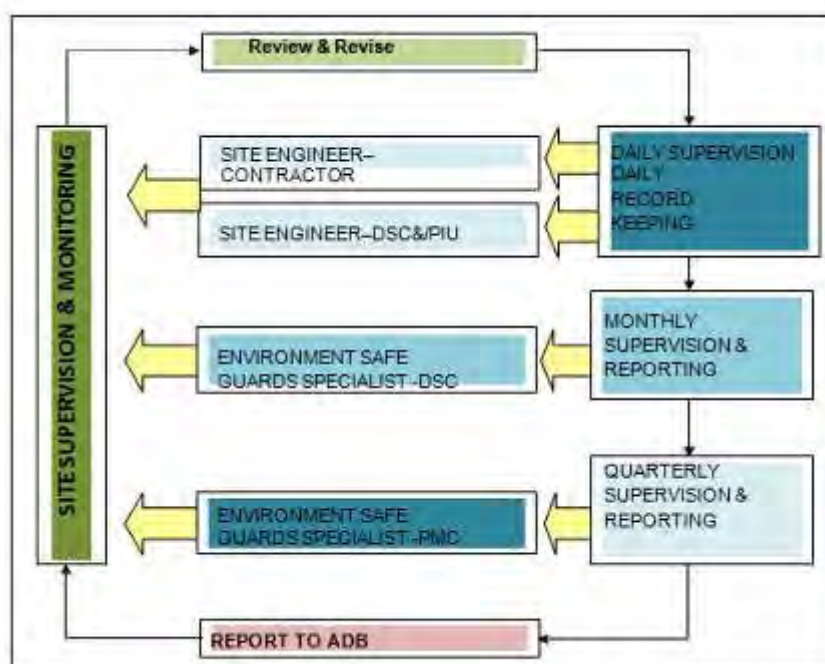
Review & Revise

SITE SUPERVISION & MONITORING

SITE ENGINEER– CONTRACTOR

SITE ENGINEER–DSC&PIU

DAILY SUPERVISION DAILY RECORD KEEPING

ENVIRONMENT SAFE GUARDS SPECIALIST -DSC

MONTHLY SUPERVISION & REPORTING

ENVIRONMENT SAFE GUARDS SPECIALIST -PMC

QUARTERLY SUPERVISION & REPORTING

REPORT TO ADB